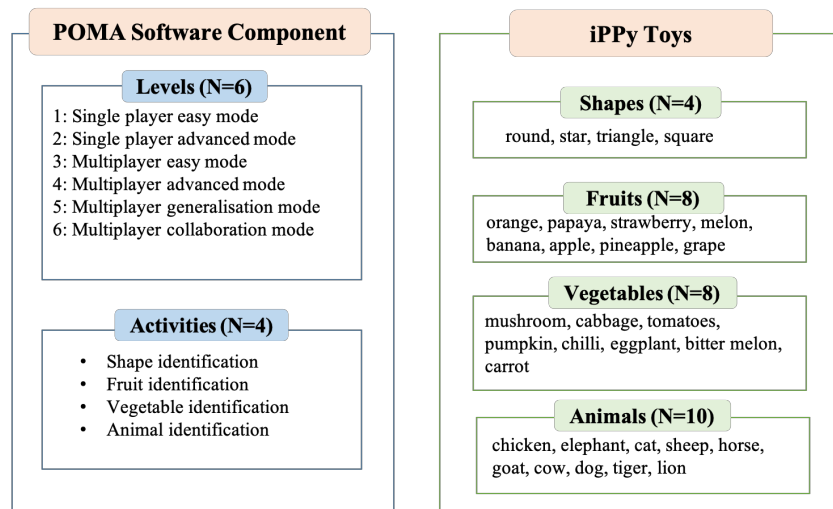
POMA Software Component

Levels (N=6)

1: Single player easy mode
2: Single player advanced mode
3: Multiplayer easy mode
4: Multiplayer advanced mode
5: Multiplayer generalisation mode
6: Multiplayer collaboration mode

Activities (N=4)

• Shape identification
• Fruit identification
• Vegetable identification
• Animal identification

iPPy Toys

Shapes (N=4)

round, star, triangle, square

Fruits (N=8)

orange, papaya, strawberry, melon, banana, apple, pineapple, grape

Vegetables (N=8)

mushroom, cabbage, tomatoes, pumpkin, chilli, eggplant, bitter melon, carrot

Animals (N=10)

chicken, elephant, cat, sheep, horse, goat, cow, dog, tiger, lion